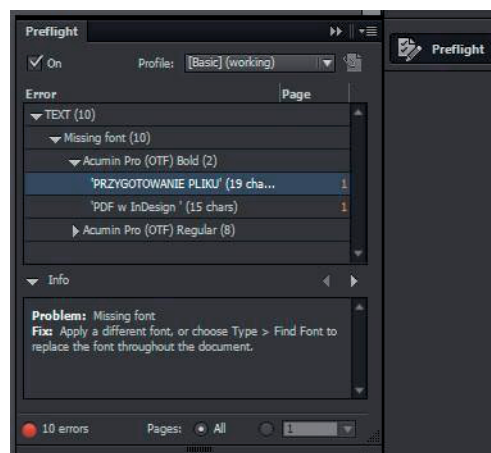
Preflight

Preflight

On Profile: [Basic] (working)

| Error | Page |
|---|---|
| TEXT (10) | |
| Missing font (10) | |
| Acumin Pro (OTF) Bold (2) | |
| 'PRZYGOTOWANIE PLIKU' (19 cha... | 1 |
| 'PDF w InDesign ' (15 chars) | 1 |
| Acumin Pro (OTF) Regular (8) | |

Info

Problem: Missing font
Fix: Apply a different font, or choose Type > Find Font to replace the font throughout the document.

10 errors Pages: All 1